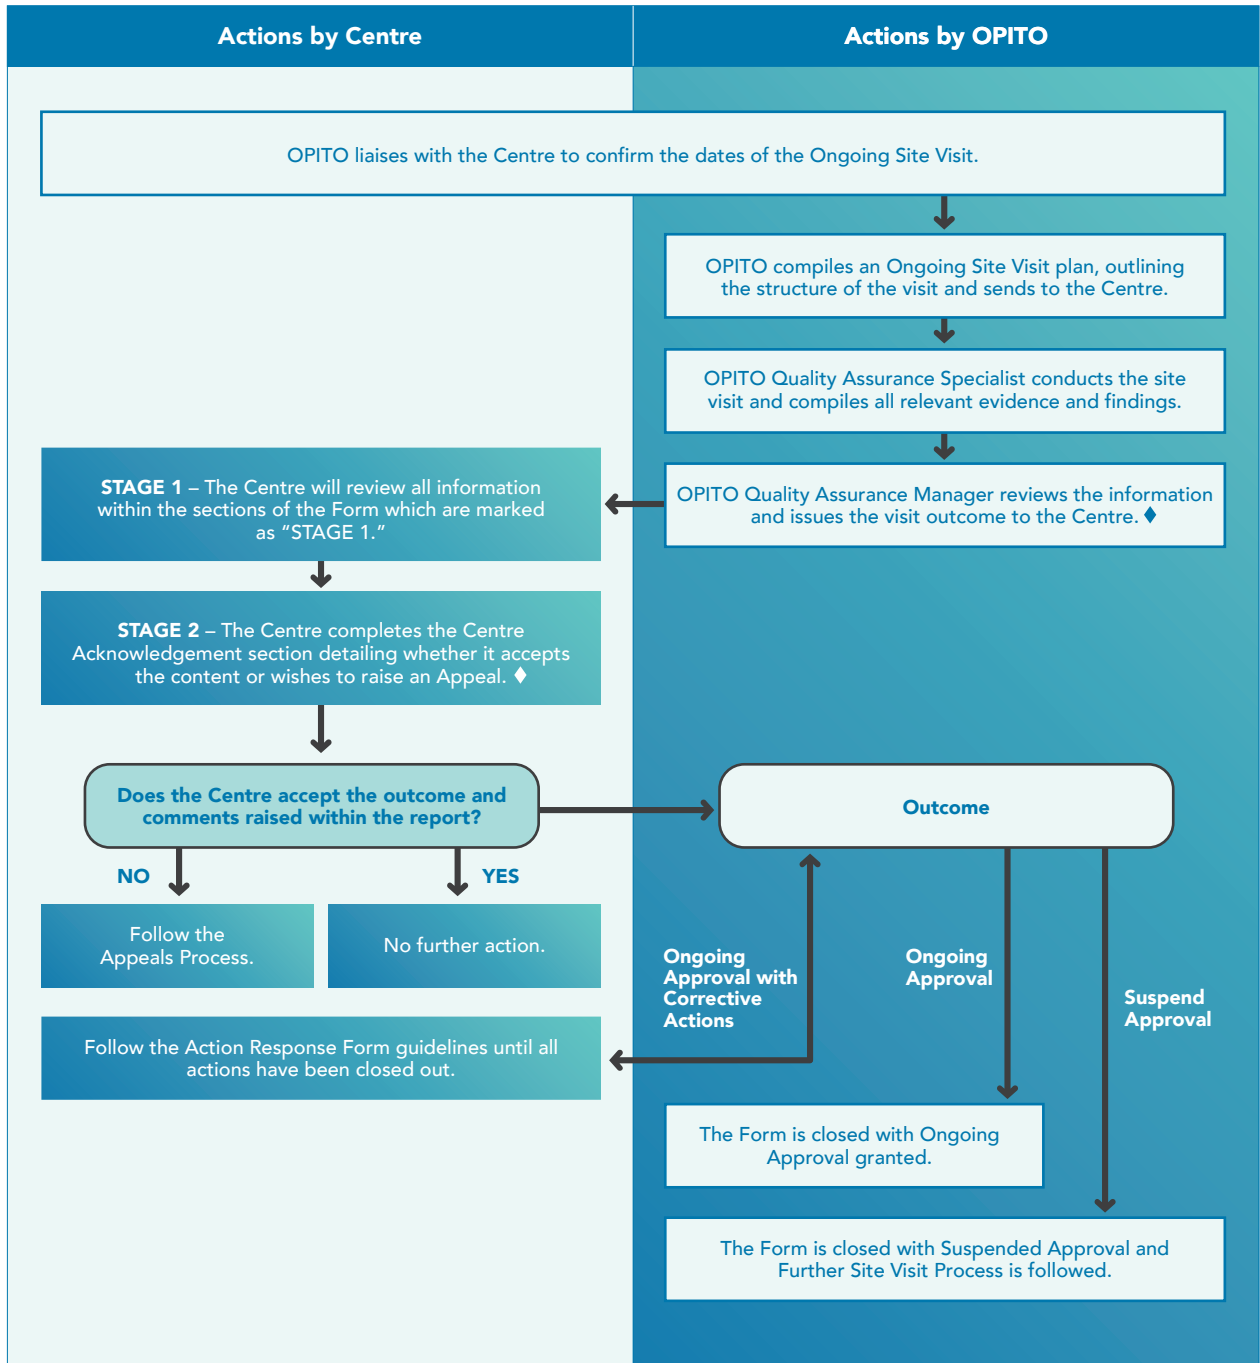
Actions by Centre

Actions by OPITO

OPITO liaises with the Centre to confirm the dates of the Ongoing Site Visit.

OPITO compiles an Ongoing Site Visit plan, outlining the structure of the visit and sends to the Centre.

OPITO Quality Assurance Specialist conducts the site visit and compiles all relevant evidence and findings.

OPITO Quality Assurance Manager reviews the information and issues the visit outcome to the Centre. ♦

**STAGE 1** – The Centre will review all information within the sections of the Form which are marked as "STAGE 1."

**STAGE 2** – The Centre completes the Centre Acknowledgement section detailing whether it accepts the content or wishes to raise an Appeal. ♦

Does the Centre accept the outcome and comments raised within the report?

Outcome

NO

YES

Follow the Appeals Process.

No further action.

Ongoing Approval with Corrective Actions

Ongoing Approval

Suspend Approval

Follow the Action Response Form guidelines until all actions have been closed out.

The Form is closed with Ongoing Approval granted.

The Form is closed with Suspended Approval and Further Site Visit Process is followed.